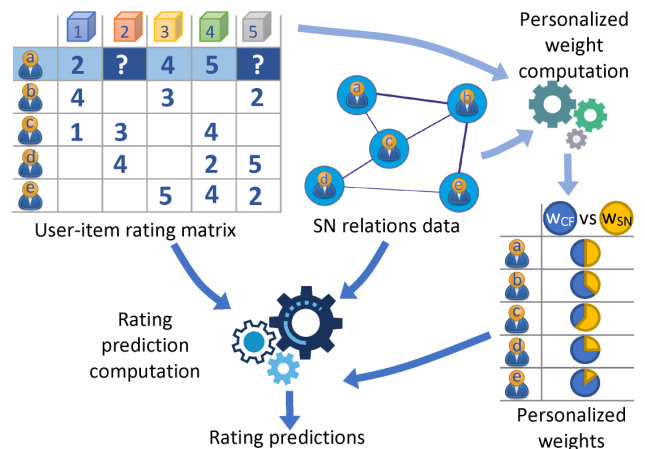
|   | 1 | 2 | 3 | 4 | 5 |
|---|---|---|---|---|---|
| a | 2 | ? | 4 | 5 | ? |
| b | 4 |   | 3 |   | 2 |
| c | 1 | 3 |   | 4 |   |
| d |   | 4 |   | 2 | 5 |
| e |   |   | 5 | 4 | 2 |

User-item rating matrix

a b c d e

SN relations data

Personalized weight computation

$w_{CF}$ vs $w_{SN}$

a
b
c
d
e

Personalized weights

Rating prediction computation

Rating predictions